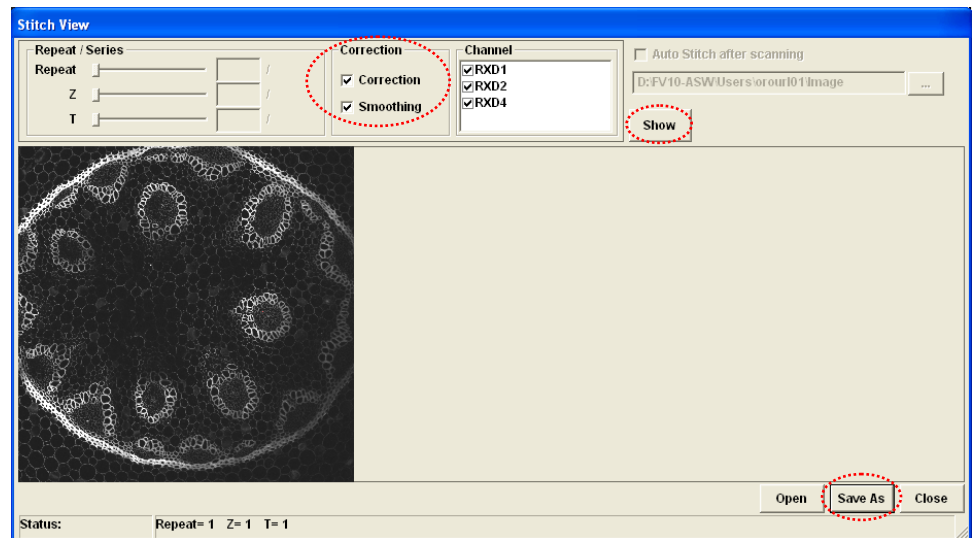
Stitch View

Repeat / Series
Repeat /
Z /
T /

Correction
Correction
Smoothing

Channel
RXD1
RXD2
RXD4

Auto Stitch after scanning
D:\FV10-ASW\Users\orourl01\Image
...
Show

Open
Save As
Close

Status:
Repeat= 1 Z= 1 T= 1